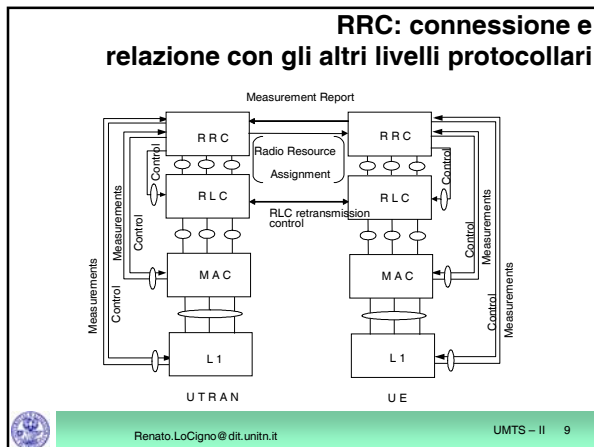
RRC: connessione e relazione con gli altri livelli protocollari

Measurement Report

RRC

RRC

Radio Resource Assignment

Control

Control

RLC

RLC

RLC retransmission control

Measurements

Control

Control

Measurements

MAC

MAC

Measurements

Control

Control

Measurements

L1

L1

UTRAN

UE

Renato.LoCigno@dit.unitn.it

UMTS – II 9